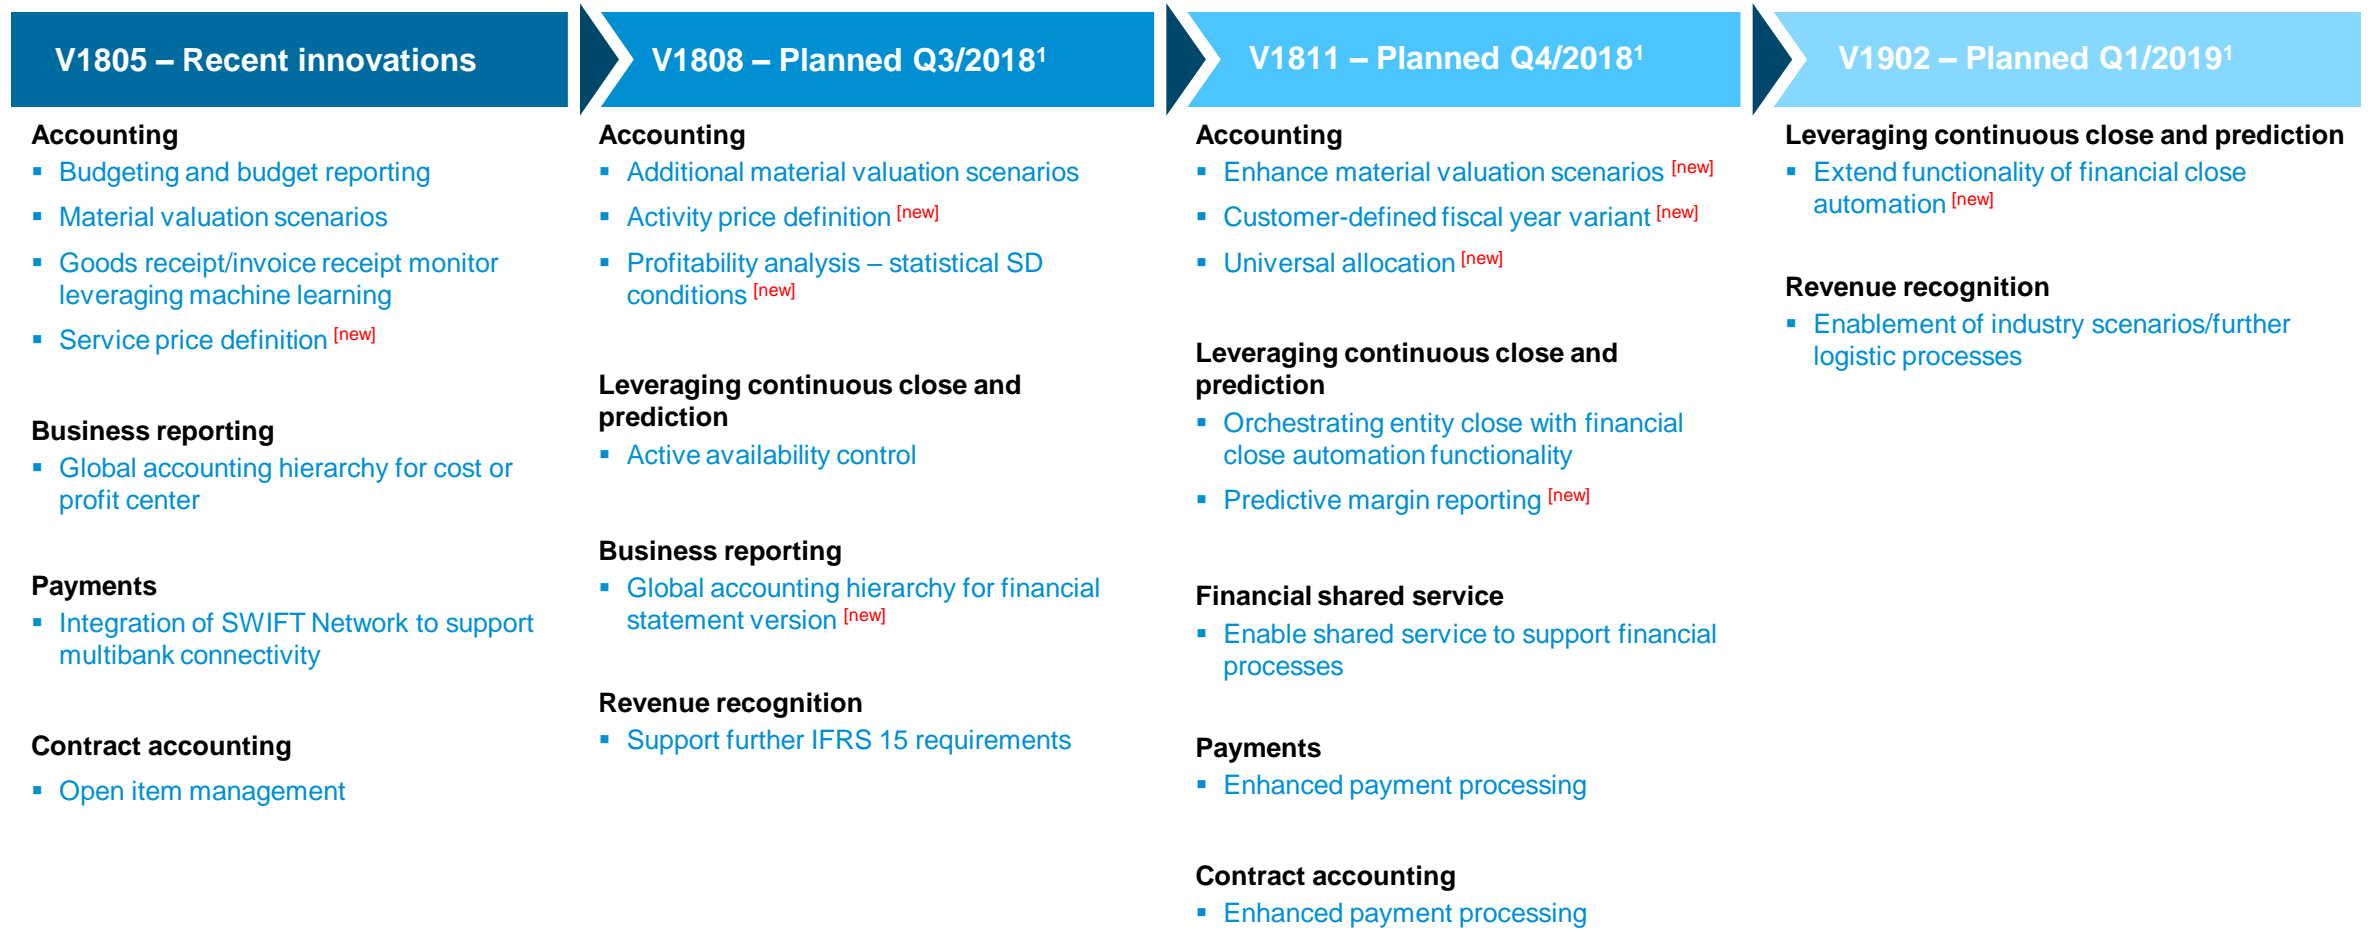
V1805 – Recent innovations

Accounting
- Budgeting and budget reporting
- Material valuation scenarios
- Goods receipt/invoice receipt monitor leveraging machine learning
- Service price definition [new]

Business reporting
- Global accounting hierarchy for cost or profit center

Payments
- Integration of SWIFT Network to support multibank connectivity

Contract accounting
- Open item management

V1808 – Planned Q3/2018$^1$

Accounting
- Additional material valuation scenarios
- Activity price definition [new]
- Profitability analysis – statistical SD conditions [new]

Leveraging continuous close and prediction
- Active availability control

Business reporting
- Global accounting hierarchy for financial statement version [new]

Revenue recognition
- Support further IFRS 15 requirements

V1811 – Planned Q4/2018$^1$

Accounting
- Enhance material valuation scenarios [new]
- Customer-defined fiscal year variant [new]
- Universal allocation [new]

Leveraging continuous close and prediction
- Orchestrating entity close with financial close automation functionality
- Predictive margin reporting [new]

Financial shared service
- Enable shared service to support financial processes

Payments
- Enhanced payment processing

Contract accounting
- Enhanced payment processing

V1902 – Planned Q1/2019$^1$

Leveraging continuous close and prediction
- Extend functionality of financial close automation [new]

Revenue recognition
- Enablement of industry scenarios/further logistic processes